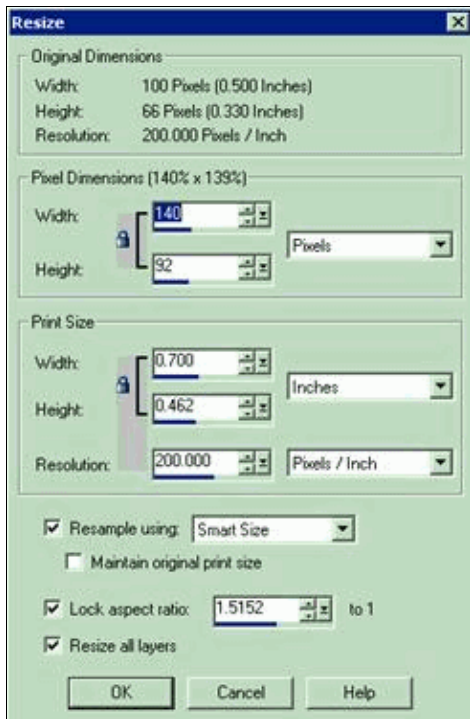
Resize

Original Dimensions

Width: 100 Pixels (0.500 Inches)

Height: 66 Pixels (0.330 Inches)

Resolution: 200.000 Pixels / Inch

Pixel Dimensions (140% x 139%)

Width: 140

Height: 92

Pixels

Print Size

Width: 0.700

Height: 0.462

Inches

Resolution: 200.000

Pixels / Inch

Resample using: Smart Size

Maintain original print size

Lock aspect ratio: 1.5152 to 1

Resize all layers

OK

Cancel

Help